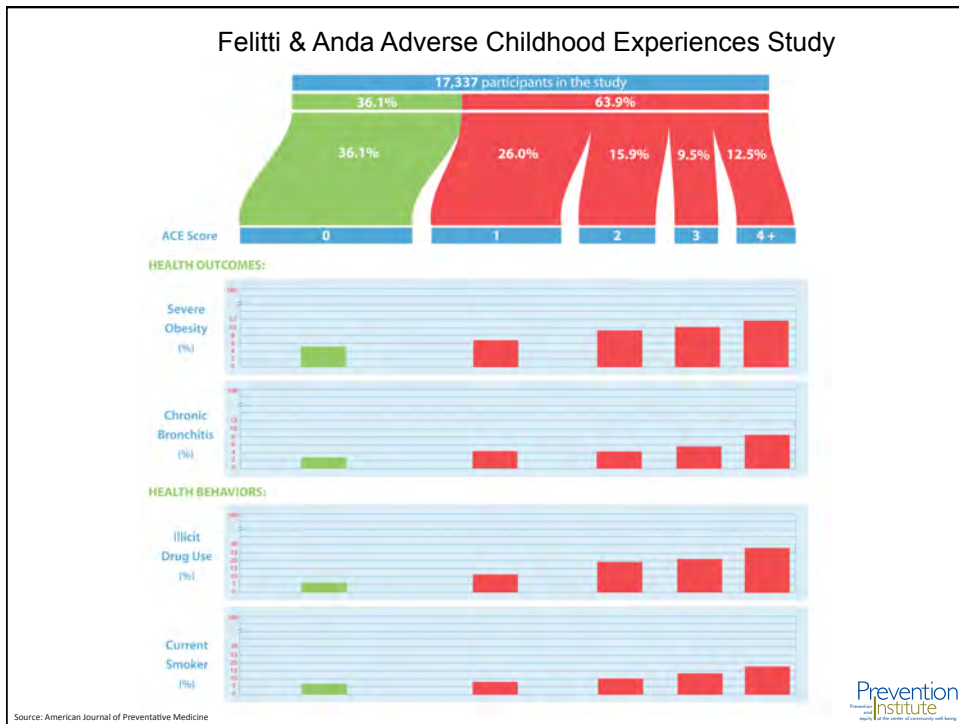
Felitti & Anda Adverse Childhood Experiences Study

17,337 participants in the study

36.1%

63.9%

36.1%

26.0%

15.9%

9.5%

12.5%

ACE Score

0

1

2

3

4 +

HEALTH OUTCOMES:

Severe Obesity (%)

Chronic Bronchitis (%)

HEALTH BEHAVIORS:

Illicit Drug Use (%)

Current Smoker (%)

Source: American Journal of Preventative Medicine

Prevention Institute

Prevention and equity at the center of community well-being